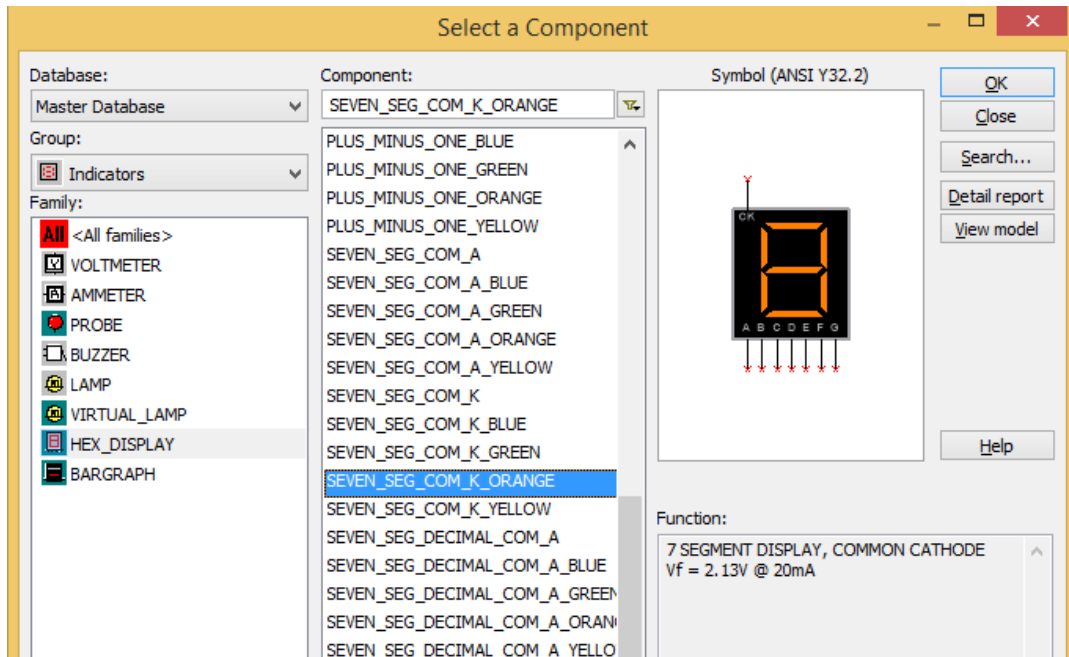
Select a Component

Database:
Master Database
Group:
Indicators
Family:
All <All families>
VOLTMETER
AMMETER
PROBE
BUZZER
LAMP
VIRTUAL_LAMP
HEX_DISPLAY
BARGRAPH

Component:
SEVEN_SEG_COM_K_ORANGE
PLUS_MINUS_ONE_BLUE
PLUS_MINUS_ONE_GREEN
PLUS_MINUS_ONE_ORANGE
PLUS_MINUS_ONE_YELLOW
SEVEN_SEG_COM_A
SEVEN_SEG_COM_A_BLUE
SEVEN_SEG_COM_A_GREEN
SEVEN_SEG_COM_A_ORANGE
SEVEN_SEG_COM_A_YELLOW
SEVEN_SEG_COM_K
SEVEN_SEG_COM_K_BLUE
SEVEN_SEG_COM_K_GREEN
SEVEN_SEG_COM_K_ORANGE
SEVEN_SEG_COM_K_YELLOW
SEVEN_SEG_DECIMAL_COM_A
SEVEN_SEG_DECIMAL_COM_A_BLUE
SEVEN_SEG_DECIMAL_COM_A_GREEN
SEVEN_SEG_DECIMAL_COM_A_ORAN
SEVEN_SEG_DECIMAL_COM_A_YELLO

Symbol (ANSI Y32.2)
CK
A B C D E F G

OK
Close
Search...
Detail report
View model
Help

Function:
7 SEGMENT DISPLAY, COMMON CATHODE
Vf = 2.13V @ 20mA